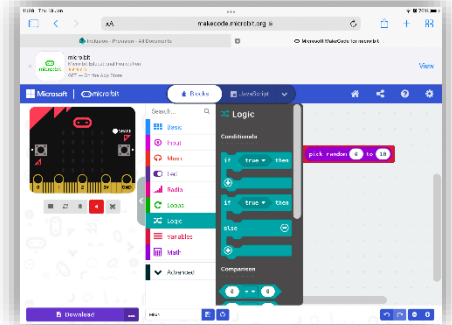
Thu 18 Jun

makecode.microbit.org

Inclusive - Provision - All Documents

Microsoft MakeCode for micro:bit

micro:bit

View

Microsoft | micro:bit

Blocks

JavaScript

Search...

Basic

Input

Music

Led

Radio

Loops

Logic

Variables

Math

Advanced

Logic

Conditionals

if true then

if true then

else

Comparison

0 = 0

pick random 0 to 10

Download